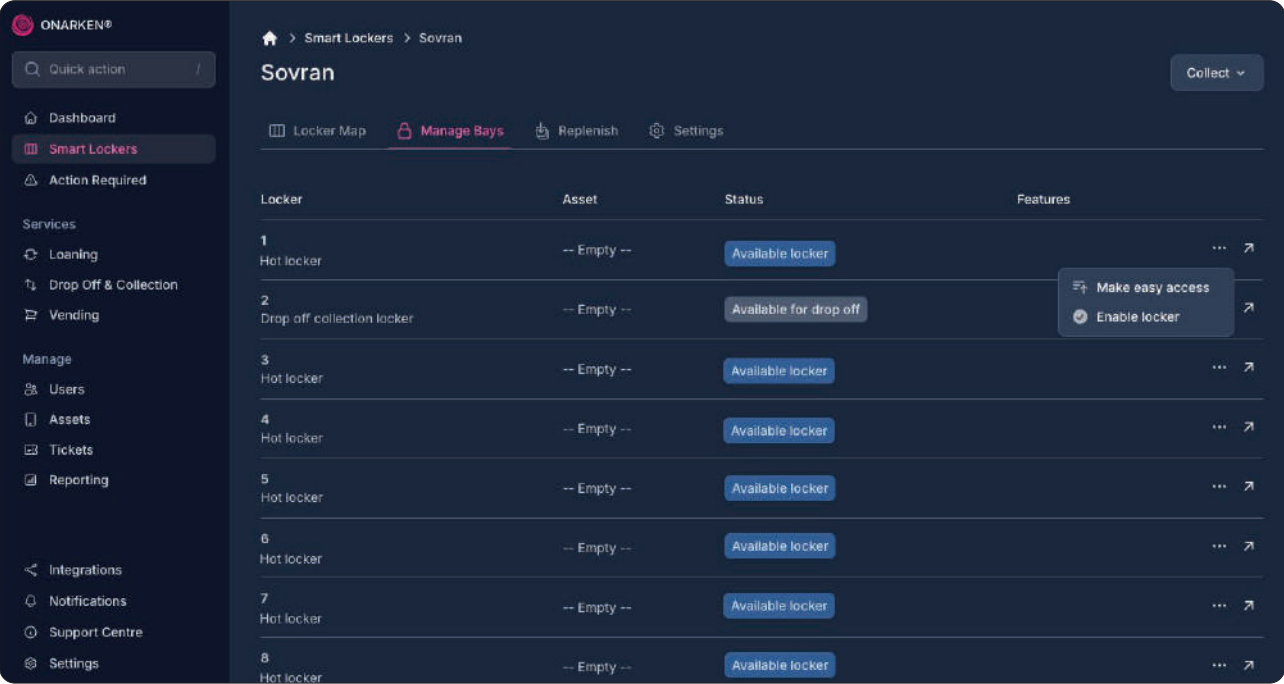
ONARKEN®

Quick action /

Dashboard
Smart Lockers
Action Required

Services
Loaning
Drop Off & Collection
Vending

Manage
Users
Assets
Tickets
Reporting

Integrations
Notifications
Support Centre
Settings

> Smart Lockers > Sovran

Sovran

Collect

Locker Map | Manage Bays | Replenish | Settings

| Locker | Asset | Status | Features |
|---|---|---|---|
| 1 Hot locker | -- Empty -- | Available locker | ··· |
| 2 Drop off collection locker | -- Empty -- | Available for drop off | |
| 3 Hot locker | -- Empty -- | Available locker | ··· |
| 4 Hot locker | -- Empty -- | Available locker | ··· |
| 5 Hot locker | -- Empty -- | Available locker | ··· |
| 6 Hot locker | -- Empty -- | Available locker | ··· |
| 7 Hot locker | -- Empty -- | Available locker | ··· |
| 8 Hot locker | -- Empty -- | Available locker | ··· |

Make easy access
Enable locker